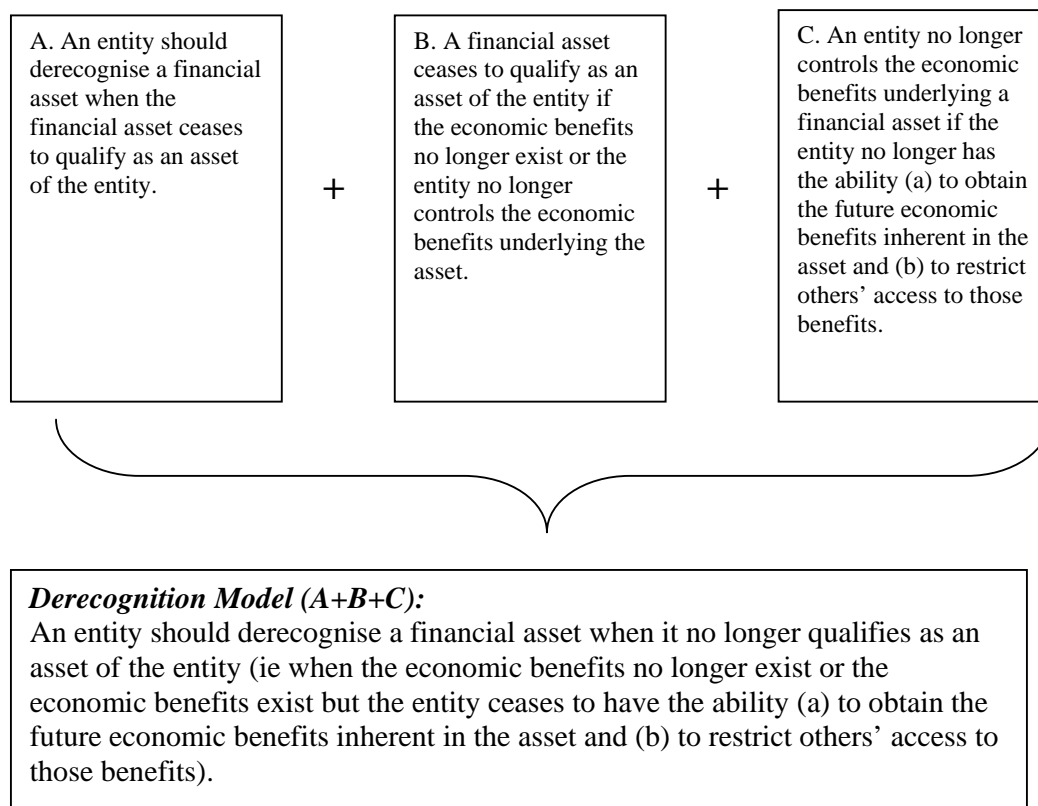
A. An entity should derecognise a financial asset when the financial asset ceases to qualify as an asset of the entity.

+

B. A financial asset ceases to qualify as an asset of the entity if the economic benefits no longer exist or the entity no longer controls the economic benefits underlying the asset.

+

C. An entity no longer controls the economic benefits underlying a financial asset if the entity no longer has the ability (a) to obtain the future economic benefits inherent in the asset and (b) to restrict others' access to those benefits.

***Derecognition Model (A+B+C):***
An entity should derecognise a financial asset when it no longer qualifies as an asset of the entity (ie when the economic benefits no longer exist or the economic benefits exist but the entity ceases to have the ability (a) to obtain the future economic benefits inherent in the asset and (b) to restrict others' access to those benefits).